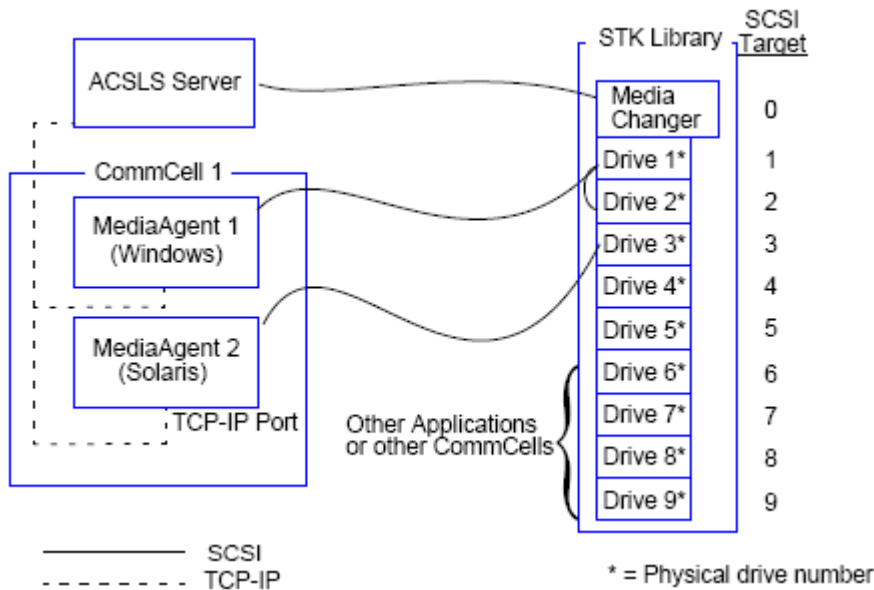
ACSLS Server

CommCell 1

MediaAgent 1 (Windows)

MediaAgent 2 (Solaris)

TCP-IP Port

STK Library

SCSI Target

| | |
|---|---|
| Media Changer | 0 |
| Drive 1* | 1 |
| Drive 2* | 2 |
| Drive 3* | 3 |
| Drive 4* | 4 |
| Drive 5* | 5 |
| Drive 6* | 6 |
| Drive 7* | 7 |
| Drive 8* | 8 |
| Drive 9* | 9 |

Other Applications or other CommCells

SCSI

TCP-IP

* = Physical drive number